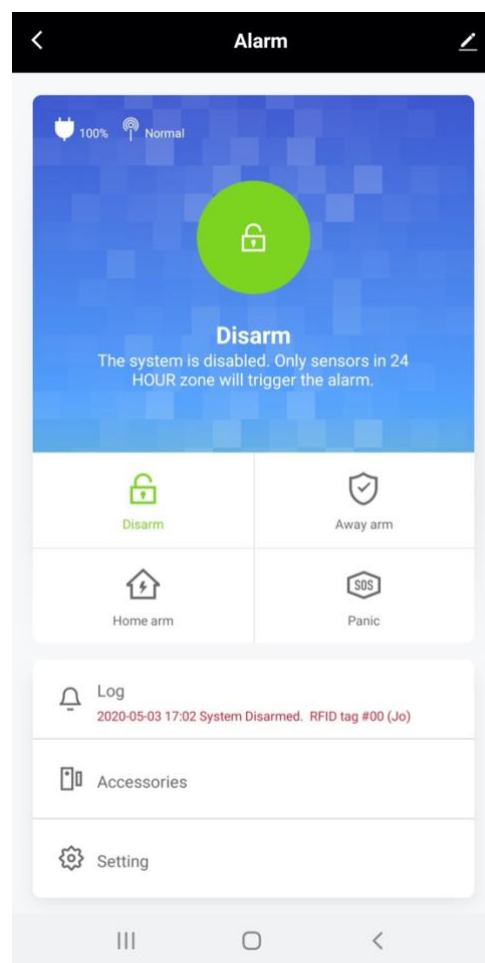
Alarm

100% Normal

Disarm
The system is disabled. Only sensors in 24 HOUR zone will trigger the alarm.

Disarm
Away arm
Home arm
SOS
Panic

Log
2020-05-03 17:02 System Disarmed. RFID tag #00 (Jo)

Accessories

Setting